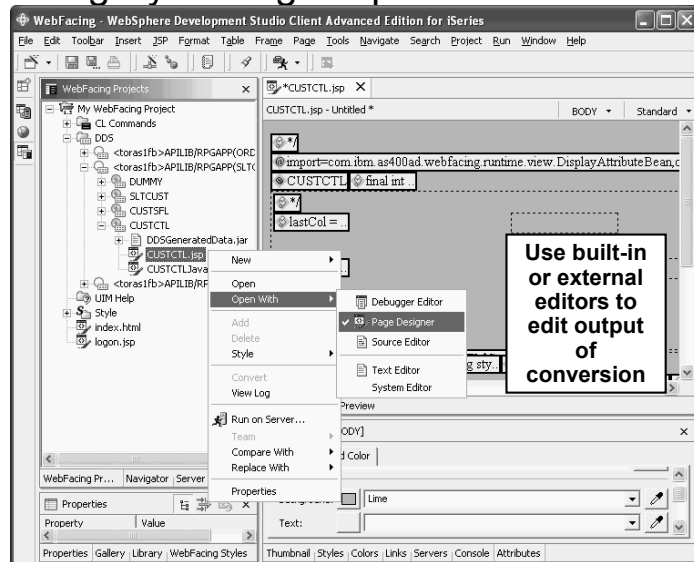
WebFacing - WebSphere Development Studio Client Advanced Edition for iSeries

File Edit Toolbar Insert JSP Format Table Frame Page Tools Navigate Search Project Run Window Help

WebFacing Projects ×

My WebFacing Project
CL Commands
DDS
<toras1fb>APILIB/RPGAPP(ORD
<toras1fb>APILIB/RPGAPP(SLTC
DUMMY
SLTCUST
CUSTSFL
CUSTCTL
DDSGeneratedData.jar
CUSTCTL.jsp
CUSTCTLJava
<toras1fb>APILIB/RF
UIM Help
Style
index.html
logon.jsp

New
Open
Open With
Add
Delete
Style
Convert
View Log
Run on Server...
Team
Compare With
Replace With
Properties

Debugger Editor
Page Designer
Source Editor
Text Editor
System Editor

*CUSTCTL.jsp ×

CUSTCTL.jsp - Untitled *

BODY Standard

*/
@import=com.ibm.as400ad.webfacing.runtime.view.DisplayAttributeBean,c
CUSTCTL final int ..
*/
lastCol = ..

g sty.

Use built-in or external editors to edit output of conversion

Preview

ODY] ×

d Color

WebFacing Pr... Navigator Server

Properties

Property | Value

Lime

Text:

Properties Gallery Library WebFacing Styles

Thumbnail Styles Colors Links Servers Console Attributes